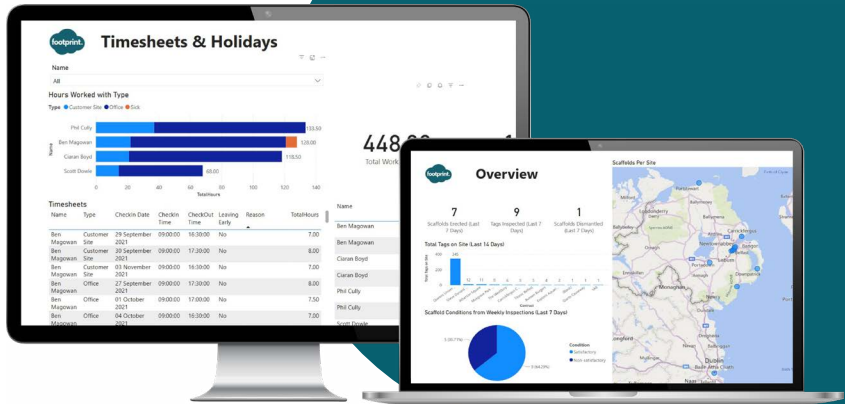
footprint.

Timesheets & Holidays

Name

All

Hours Worked with Type

Type ● Customer Site ● Office ● Sick

Phil Cully 133.50

Ben Magowan 128.00

Ciaran Boyd 118.50

Scott Dowie 69.00

Name

0 20 40 60 80 100 120 140

TotalHours

448.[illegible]

Total Work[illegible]

Timesheets

| Name | Type | CheckIn Date | CheckIn Time | CheckOut Time | Leaving Early | Reason | TotalHours |
|---|---|---|---|---|---|---|---|
| Ben Magowan | Customer Site | 29 September 2021 | 09:00:00 | 16:30:00 | No | | 7.00 |
| Ben Magowan | Customer Site | 30 September 2021 | 09:00:00 | 17:30:00 | No | | 8.00 |
| Ben Magowan | Customer Site | 03 November 2021 | 09:00:00 | 16:30:00 | No | | 7.00 |
| Ben Magowan | Office | 27 September 2021 | 09:00:00 | 17:30:00 | No | | 8.00 |
| Ben Magowan | Office | 01 October 2021 | 09:00:00 | 17:00:00 | No | | 7.50 |
| Ben Magowan | Office | 04 October 2021 | 09:00:00 | 16:30:00 | No | | 7.00 |

Name

Ben Magowan

Ben Magowan

Ciaran Boyd

Ciaran Boyd

Phil Cully

Phil Cully

Scott Dowie

footprint.

Overview

7
Scaffolds Erected (Last 7 Days)

9
Tags Inspected (Last 7 Days)

1
Scaffolds Dismantled (Last 7 Days)

Total Tags on Site (Last 14 Days)

Scaffold Conditions from Weekly Inspections (Last 7 Days)

Condition
● Satisfactory
● Non-satisfactory

Scaffolds Per Site

Ballymena

Newtownabbey

Belfast

Downpatrick

Dublin